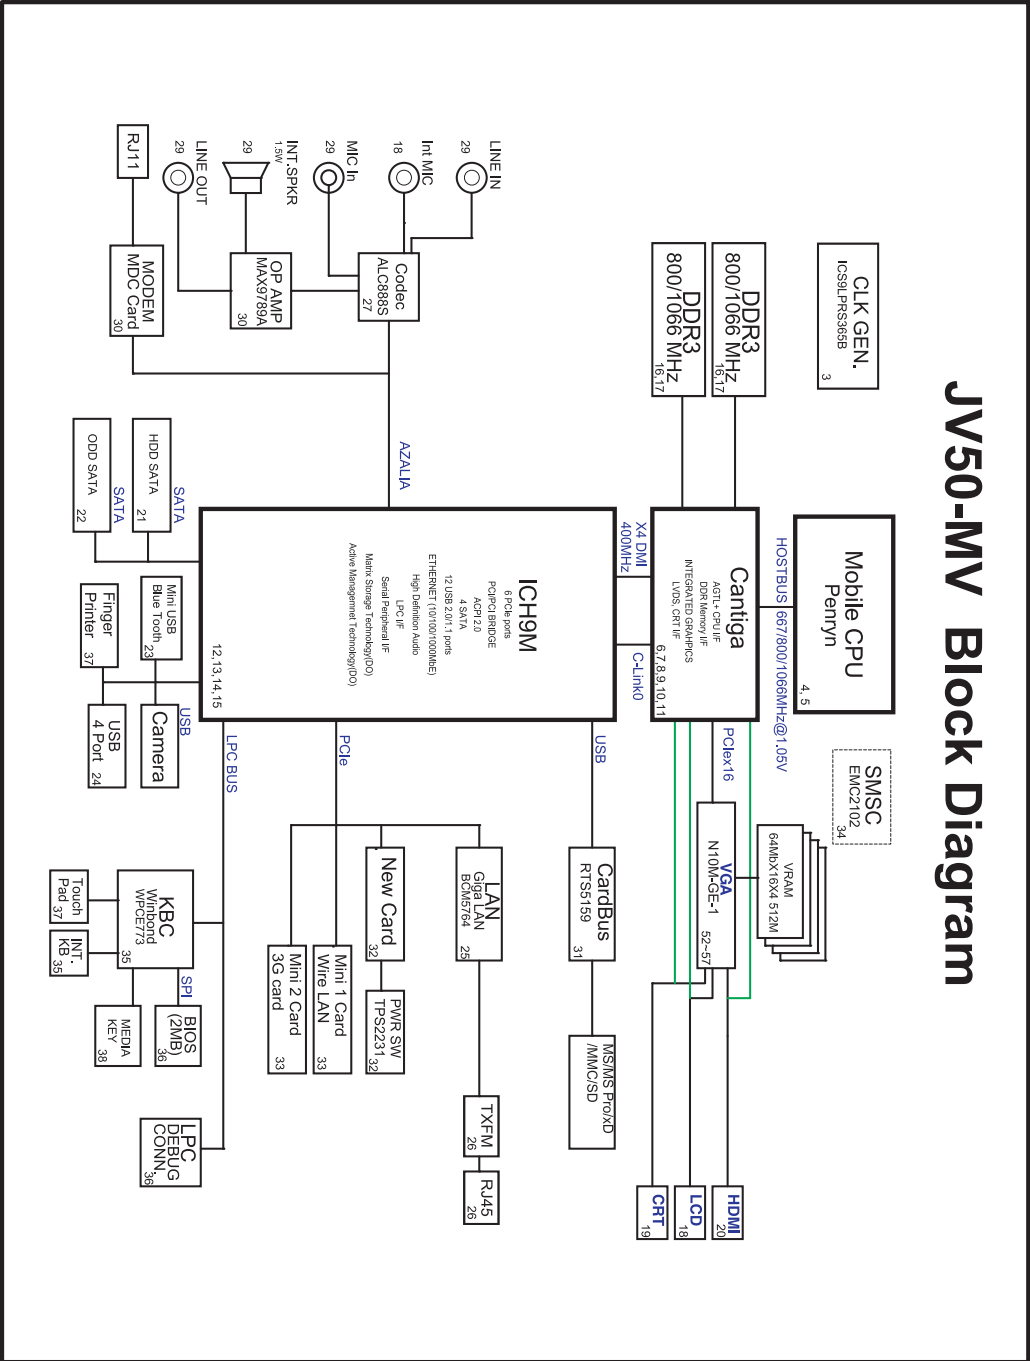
JV50-MV Block Diagram

CLK GEN.
ICS9LPRS365B
3

DDR3
800/1066 MHz
16,17

DDR3
800/1066 MHz
16,17

Mobile CPU
Penryn
4, 5

HOSTBUS 667/800/1066MHz@1.05V

SMSC
EMC2102
34

Cantiga
AGTL+ CPU I/F
DDR Memory I/F
INTEGRATED GRAPHICS
LVDS, CRT I/F
6,7,8,9,10,11

X4 DMI
400MHz

C-Link0

PCIex16

VRAM
64MbX16X4 512M

VGA
N10M-GE-1
52~57

HDMI
20

LCD
18

CRT
19

ICH9M
6 PCIe ports
PCI/PCI BRIDGE
ACPI 2.0
4 SATA
12 USB 2.0/1.1 ports
ETHERNET (10/100/1000MbE)
High Definition Audio
LPC I/F
Serial Peripheral I/F
Matrix Storage Technology(DO)
Active Managemnet Technology(DO)
12,13,14,15

AZALIA

USB

CardBus
RTS5159
31

MS/MS Pro/xD
/MMC/SD

PCIe

LAN
Giga LAN
BCM5764
25

TXFM
26

RJ45
26

New Card
32

PWR SW
TPS2231
32

Mini 1 Card
Wire LAN
33

Mini 2 Card
3G card
33

LPC BUS

KBC
Winbond
WPCE773
35

SPI

BIOS
(2MB)
36

MEDIA
KEY
38

Touch
Pad
37

INT.
KB
35

LPC
DEBUG
CONN.
36

USB

Camera

USB
4 Port
24

Finger
Printer
37

Mini USB
Blue Tooth
23

SATA
HDD SATA
21

SATA
ODD SATA
22

Codec
ALC888S
27

OP AMP
MAX9789A
30

MODEM
MDC Card
30

RJ11

LINE OUT
29

INT.SPKR
1.5W
29

MIC In
29

Int MIC
18

LINE IN
29